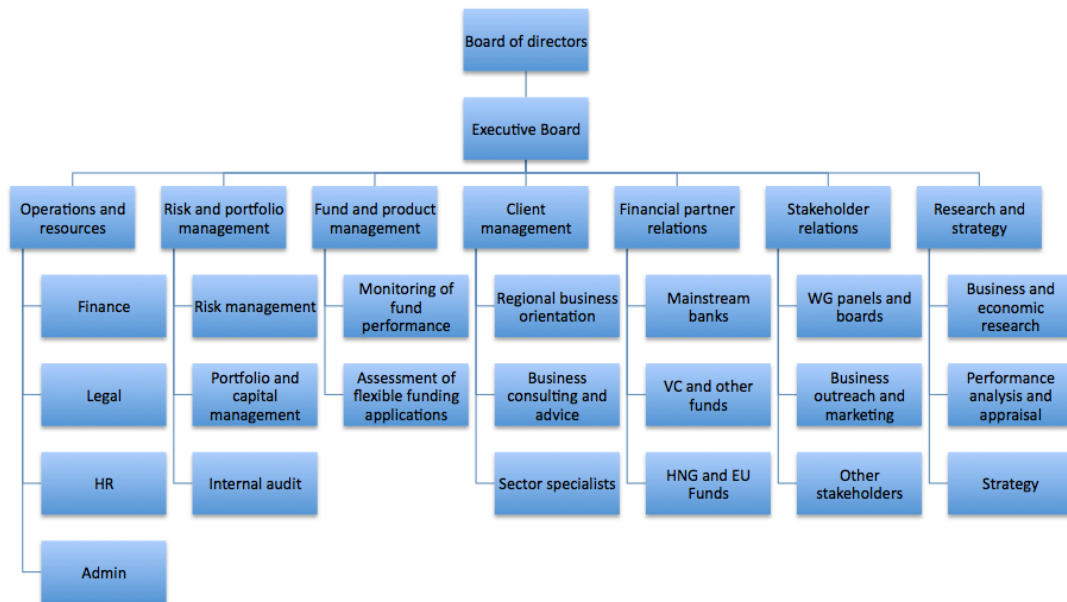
Board of directors

Executive Board

Operations and resources

Finance

Legal

HR

Admin

Risk and portfolio management

Risk management

Portfolio and capital management

Internal audit

Fund and product management

Monitoring of fund performance

Assessment of flexible funding applications

Client management

Regional business orientation

Business consulting and advice

Sector specialists

Financial partner relations

Mainstream banks

VC and other funds

HNG and EU Funds

Stakeholder relations

WG panels and boards

Business outreach and marketing

Other stakeholders

Research and strategy

Business and economic research

Performance analysis and appraisal

Strategy